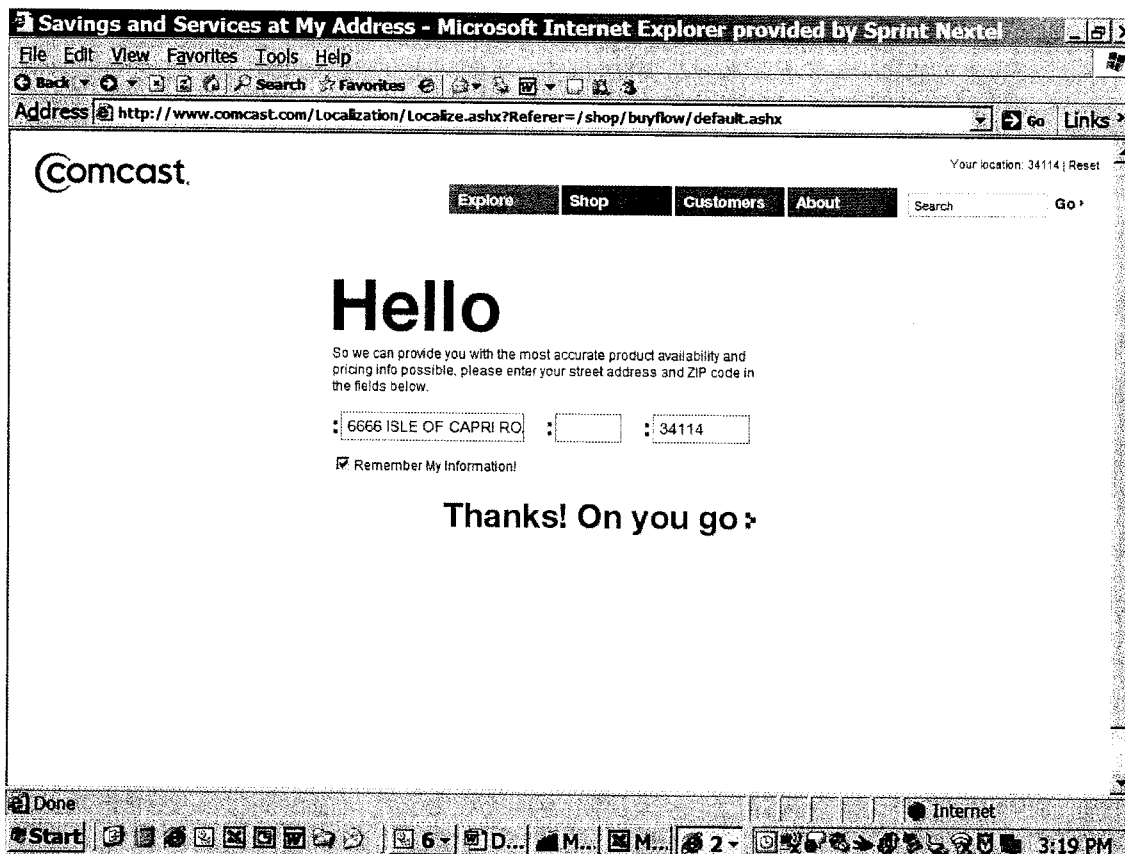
Savings and Services at My Address - Microsoft Internet Explorer provided by Sprint Nextel

File Edit View Favorites Tools Help

Back Search Favorites

Address http://www.comcast.com/Localization/Localize.ashx?Referer=/shop/buyflow/default.ashx Go Links

Comcast.

Your location: 34114 | Reset

Explore Shop Customers About Search Go

Hello

So we can provide you with the most accurate product availability and pricing info possible, please enter your street address and ZIP code in the fields below.

6666 ISLE OF CAPRI RO 34114

Remember My Information!

Thanks! On you go

Done Internet

Start 6 D... M... M... 2 3:19 PM